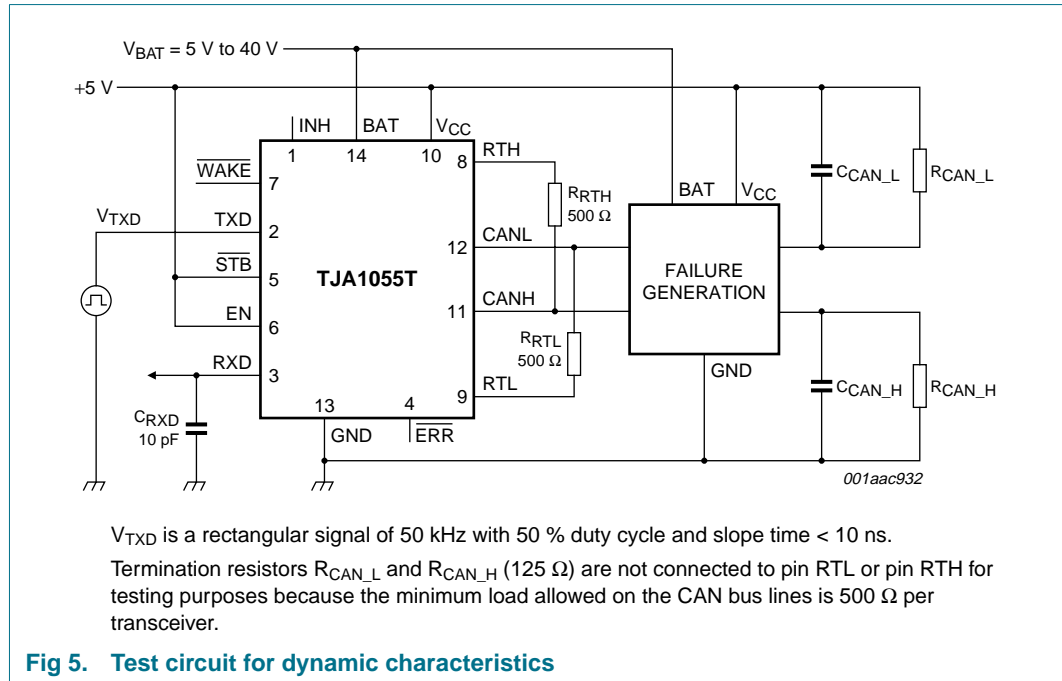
$V_{BAT}$ = 5 V to 40 V

+5 V

INH
BAT
$V_{CC}$
1
14
10
8
RTH
$\overline{WAKE}$
7
$R_{RTH}$
500 Ω
$V_{TXD}$
TXD
2
12
CANL
BAT
$V_{CC}$
$C_{CAN\_L}$
$R_{CAN\_L}$
$\overline{STB}$
5
TJA1055T
FAILURE GENERATION
EN
6
11
CANH
$R_{RTL}$
500 Ω
RXD
3
9
RTL
GND
$C_{CAN\_H}$
$R_{CAN\_H}$
$C_{RXD}$
10 pF
13
4
GND
$\overline{ERR}$
001aac932

$V_{TXD}$ is a rectangular signal of 50 kHz with 50 % duty cycle and slope time < 10 ns.

Termination resistors $R_{CAN\_L}$ and $R_{CAN\_H}$ (125 Ω) are not connected to pin RTL or pin RTH for testing purposes because the minimum load allowed on the CAN bus lines is 500 Ω per transceiver.

Fig 5. Test circuit for dynamic characteristics